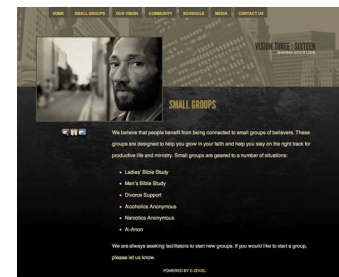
HOME SMALL GROUPS OUR VISION COMMUNITY SCHEDULE MEDIA CONTACT US

VISION THREE | SIXTEEN

SMALL GROUPS

We believe that people benefit from being connected to small groups of believers. These groups are designed to help you grow in your faith and help you stay on the right track for productive life and ministry. Small groups are geared to a number of situations:

- Ladies' Bible Study
- Men's Bible Study
- Divorce Support
- Alcoholics Anonymous
- Narcotics Anonymous
- Al-Anon

We are always seeking facilitators to start new groups. If you would like to start a group, please let us know.

POWERED BY E-ZEKIEL